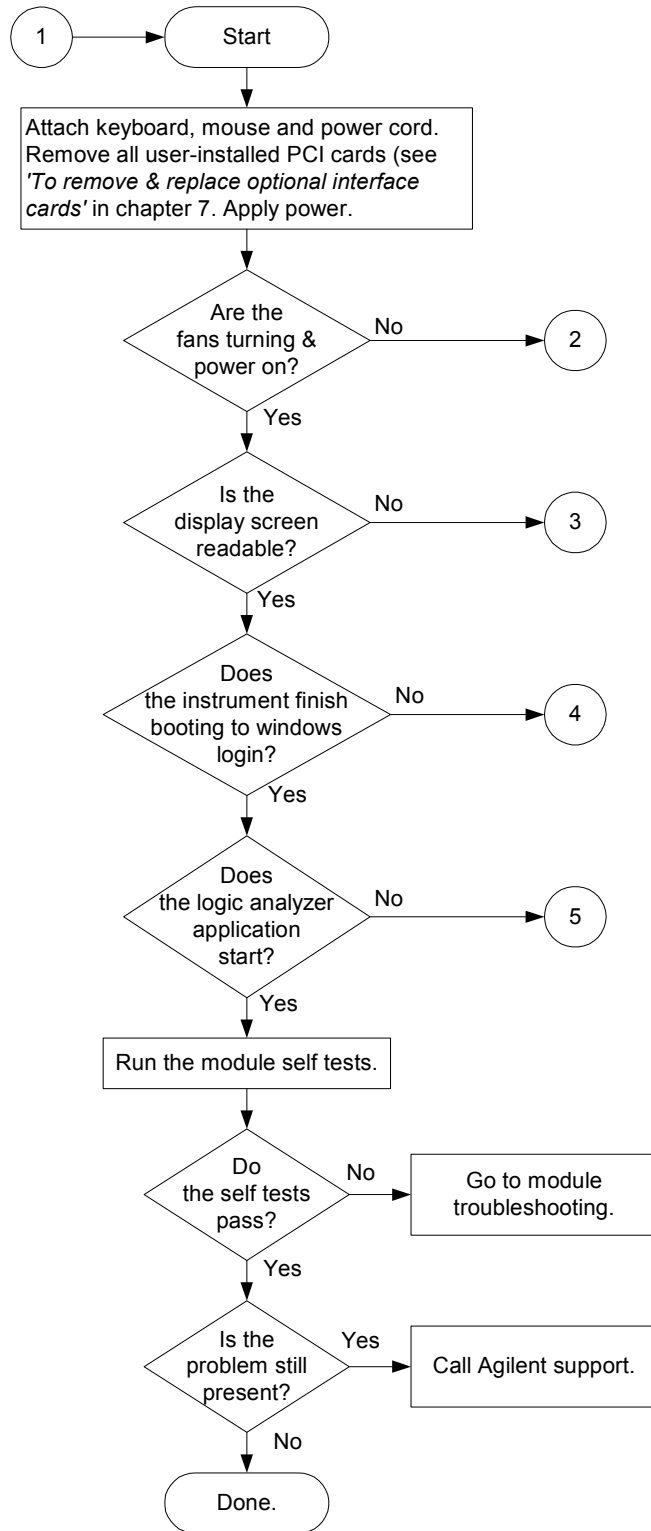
1

Start

Attach keyboard, mouse and power cord. Remove all user-installed PCI cards (see *'To remove & replace optional interface cards'* in chapter 7. Apply power.

Are the fans turning & power on?

No

2

Yes

Is the display screen readable?

No

3

Yes

Does the instrument finish booting to windows login?

No

4

Yes

Does the logic analyzer application start?

No

5

Yes

Run the module self tests.

Do the self tests pass?

No

Go to module troubleshooting.

Yes

Is the problem still present?

Yes

Call Agilent support.

No

Done.